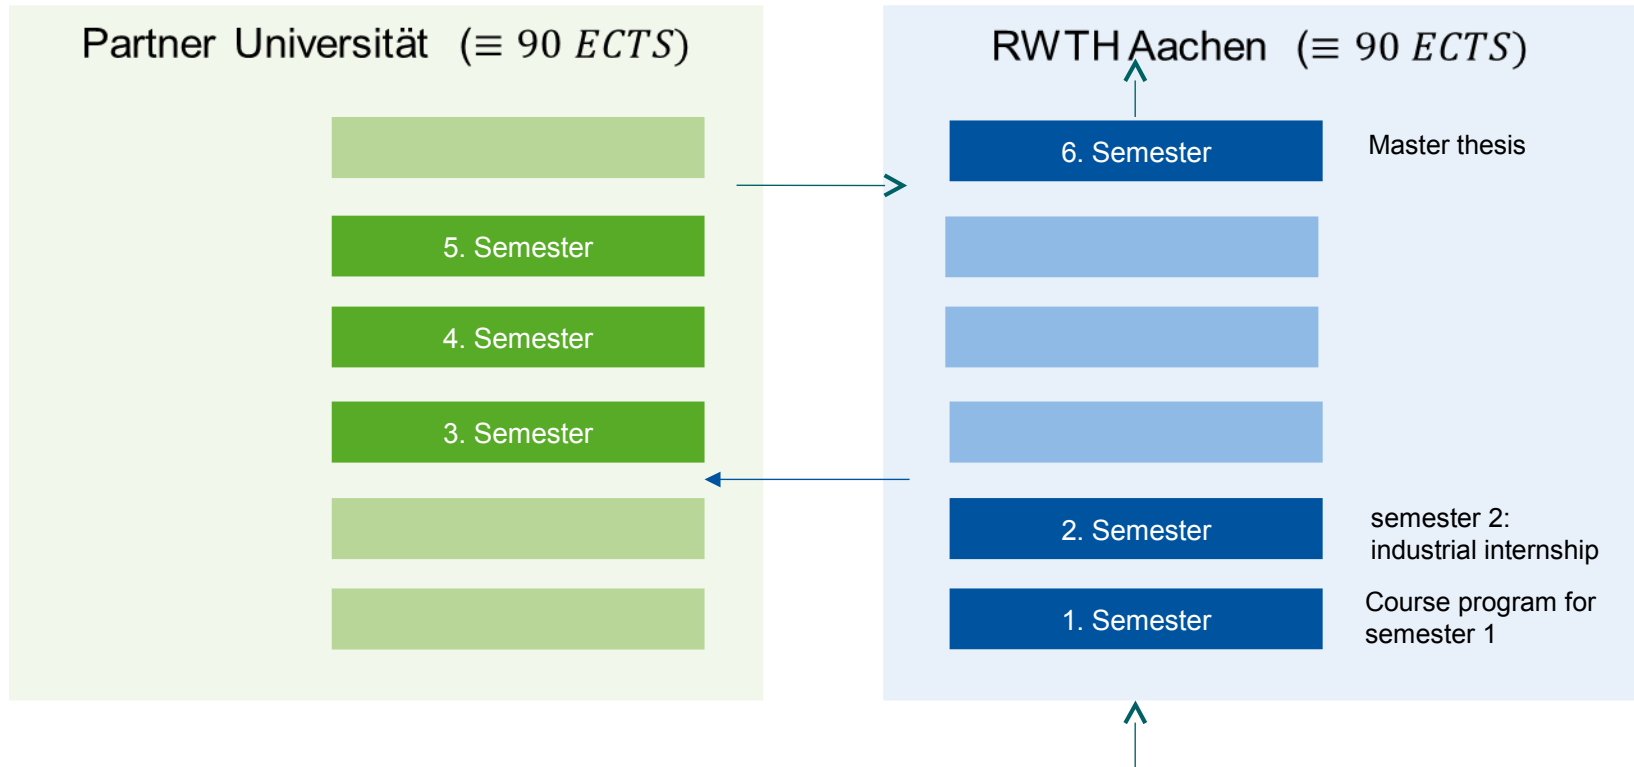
Partner Universität $(\equiv 90\ ECTS)$

5. Semester

4. Semester

3. Semester

RWTH Aachen $(\equiv 90\ ECTS)$

6. Semester

Master thesis

2. Semester

semester 2: industrial internship

1. Semester

Course program for semester 1